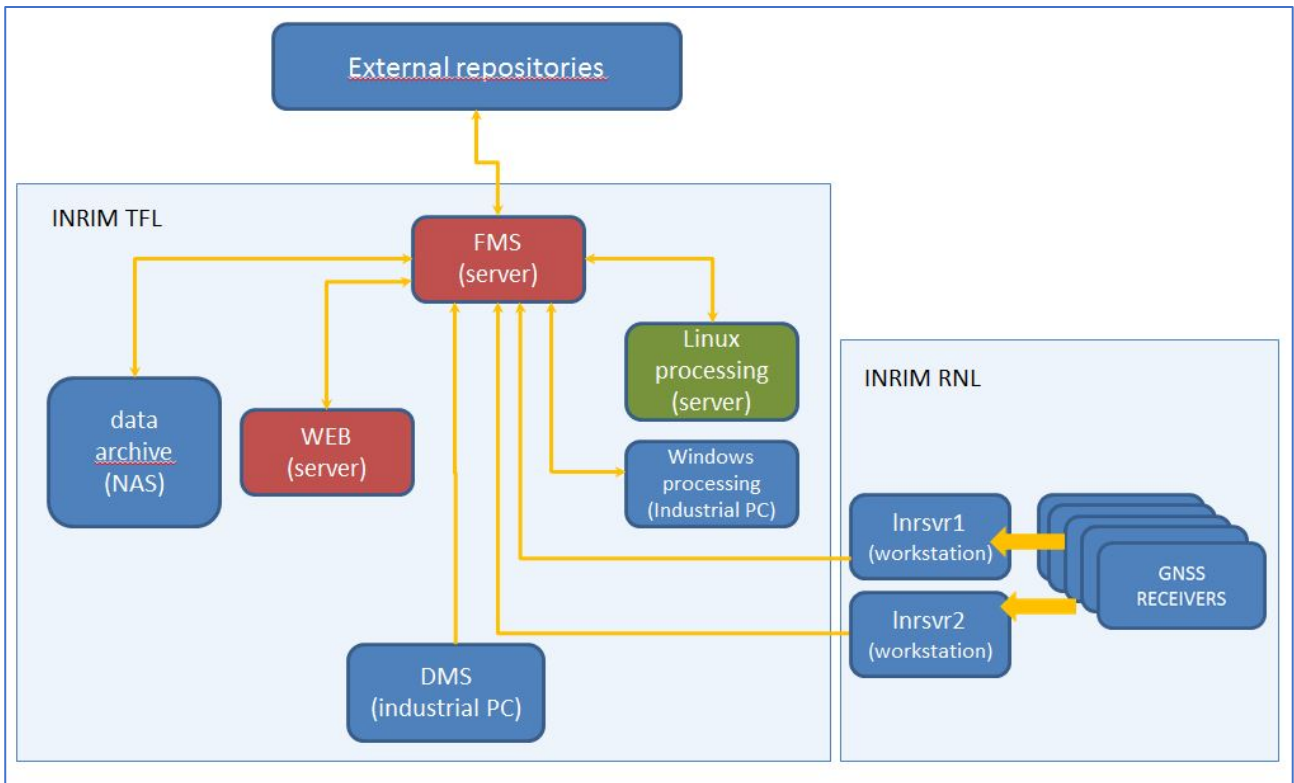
External repositories

INRIM TFL

FMS (server)

data archive (NAS)

WEB (server)

Linux processing (server)

Windows processing (Industrial PC)

DMS (industrial PC)

INRIM RNL

lnrsvr1 (workstation)

lnrsvr2 (workstation)

GNSS RECEIVERS